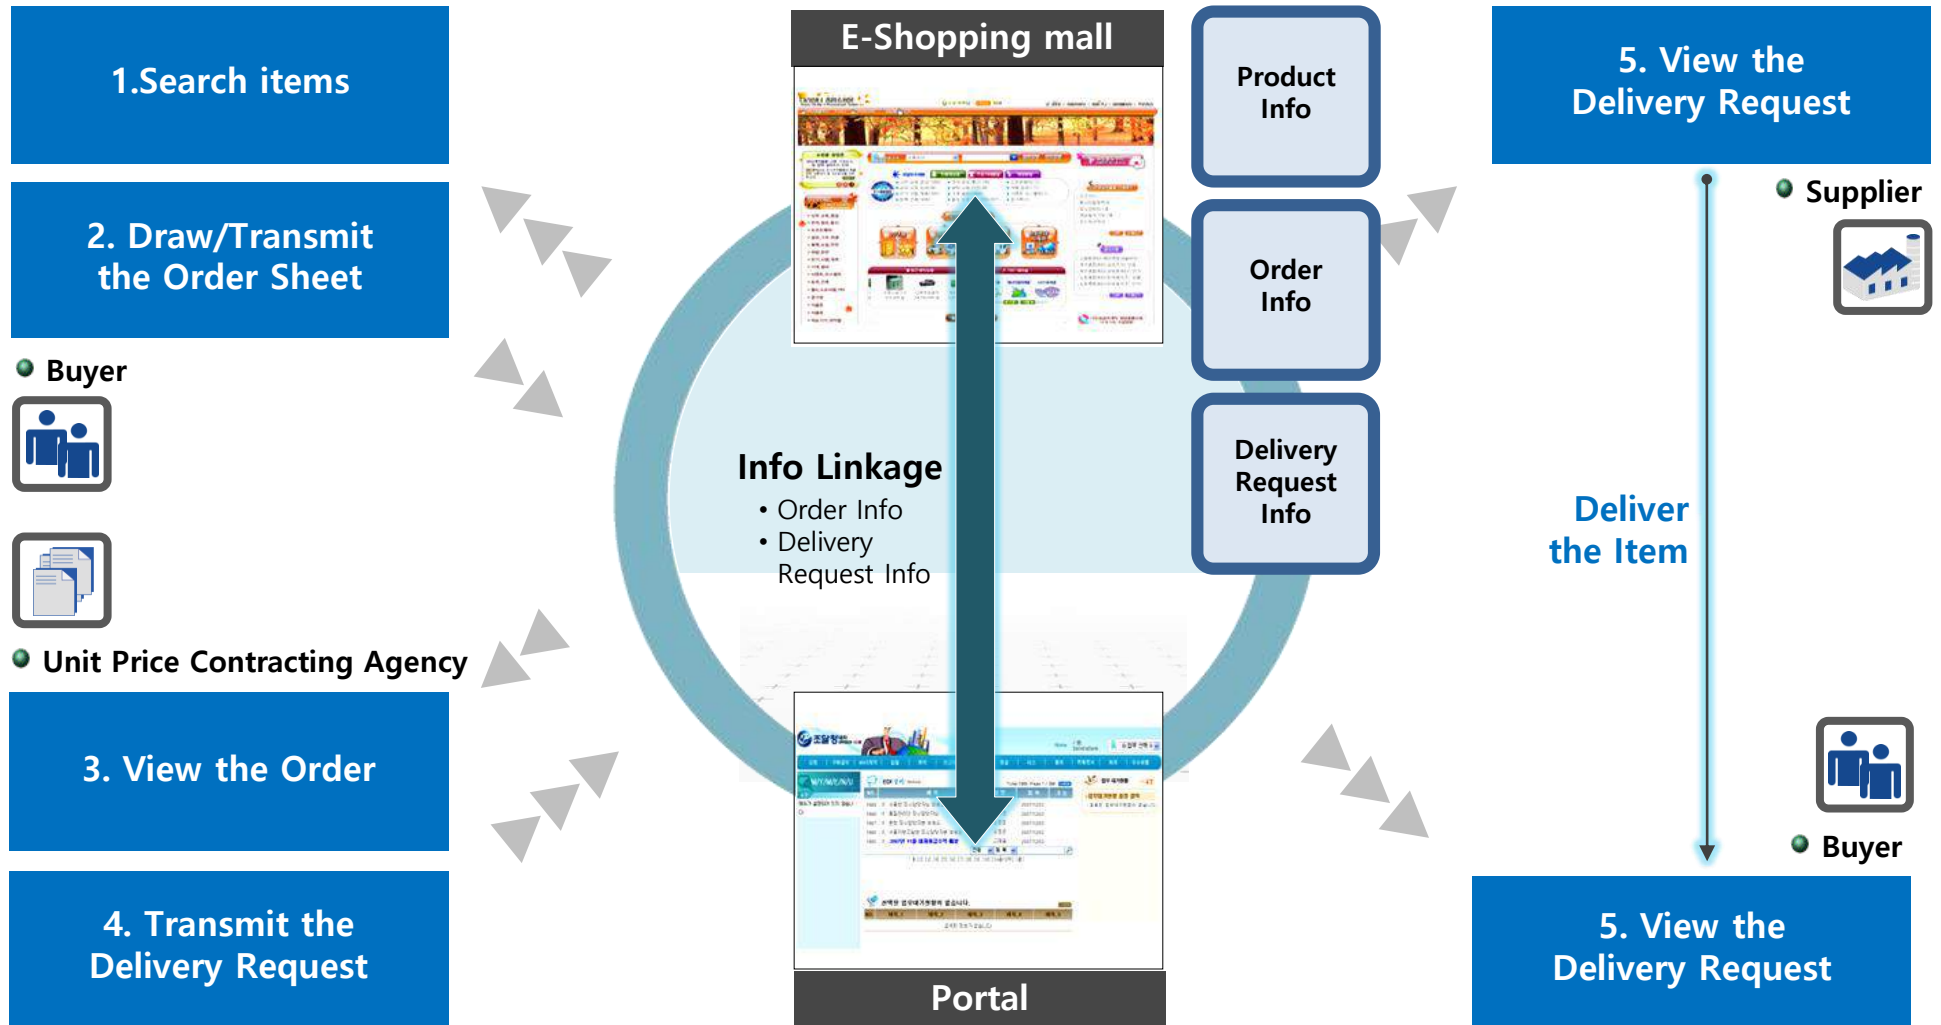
1.Search items

2. Draw/Transmit the Order Sheet

Buyer

Unit Price Contracting Agency

3. View the Order

4. Transmit the Delivery Request

E-Shopping mall

Info Linkage
• Order Info
• Delivery Request Info

Portal

Product Info

Order Info

Delivery Request Info

5. View the Delivery Request

Supplier

Deliver the Item

Buyer

5. View the Delivery Request